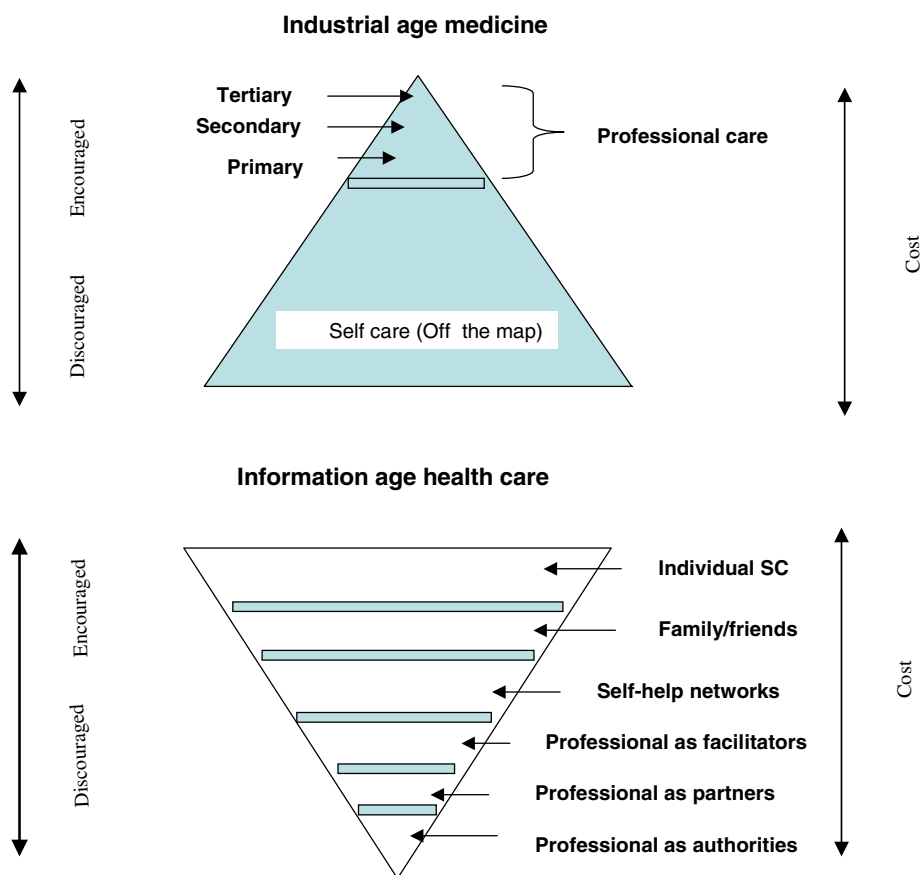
Industrial age medicine

Encouraged

Discouraged

Tertiary

Secondary

Primary

Professional care

Self care (Off the map)

Cost

Information age health care

Encouraged

Discouraged

Individual SC

Family/friends

Self-help networks

Professional as facilitators

Professional as partners

Professional as authorities

Cost